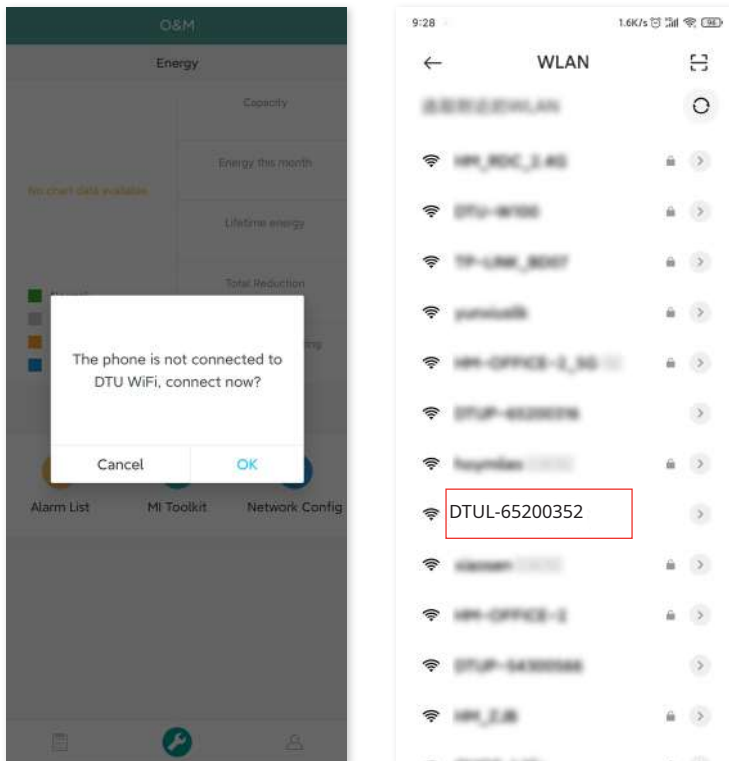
O&M

Energy

Capacity

Energy this month

No chart data available

Lifetime energy

Total Reduction

The phone is not connected to DTU WiFi, connect now?

Cancel

OK

Alarm List

MI Toolkit

Network Config

9:28

1.6K/s

WLAN

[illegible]

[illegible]

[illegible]

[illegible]

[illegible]

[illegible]

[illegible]

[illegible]

DTUL-65200352

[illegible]

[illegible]

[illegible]

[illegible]